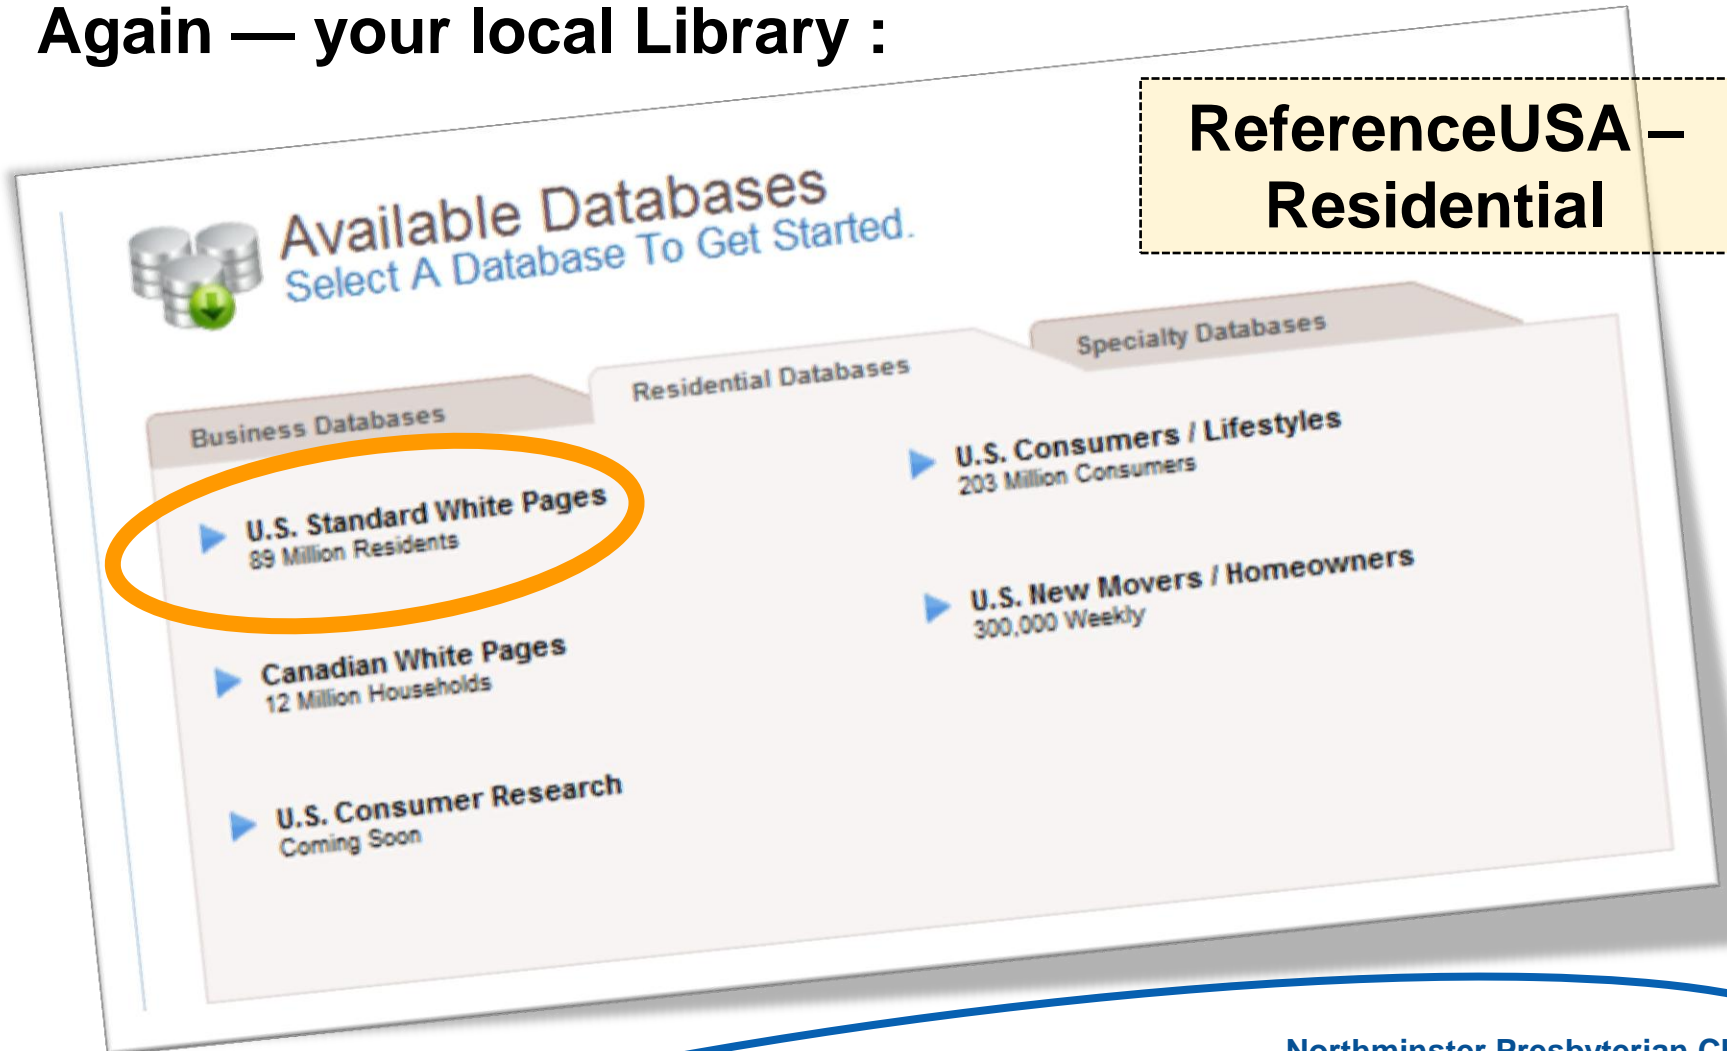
Again — your local Library :

ReferenceUSA – Residential

Available Databases
Select A Database To Get Started.

Business Databases

Residential Databases

Specialty Databases

U.S. Standard White Pages
89 Million Residents

Canadian White Pages
12 Million Households

U.S. Consumer Research
Coming Soon

U.S. Consumers / Lifestyles
203 Million Consumers

U.S. New Movers / Homeowners
300,000 Weekly

Northminster Presbyterian C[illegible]